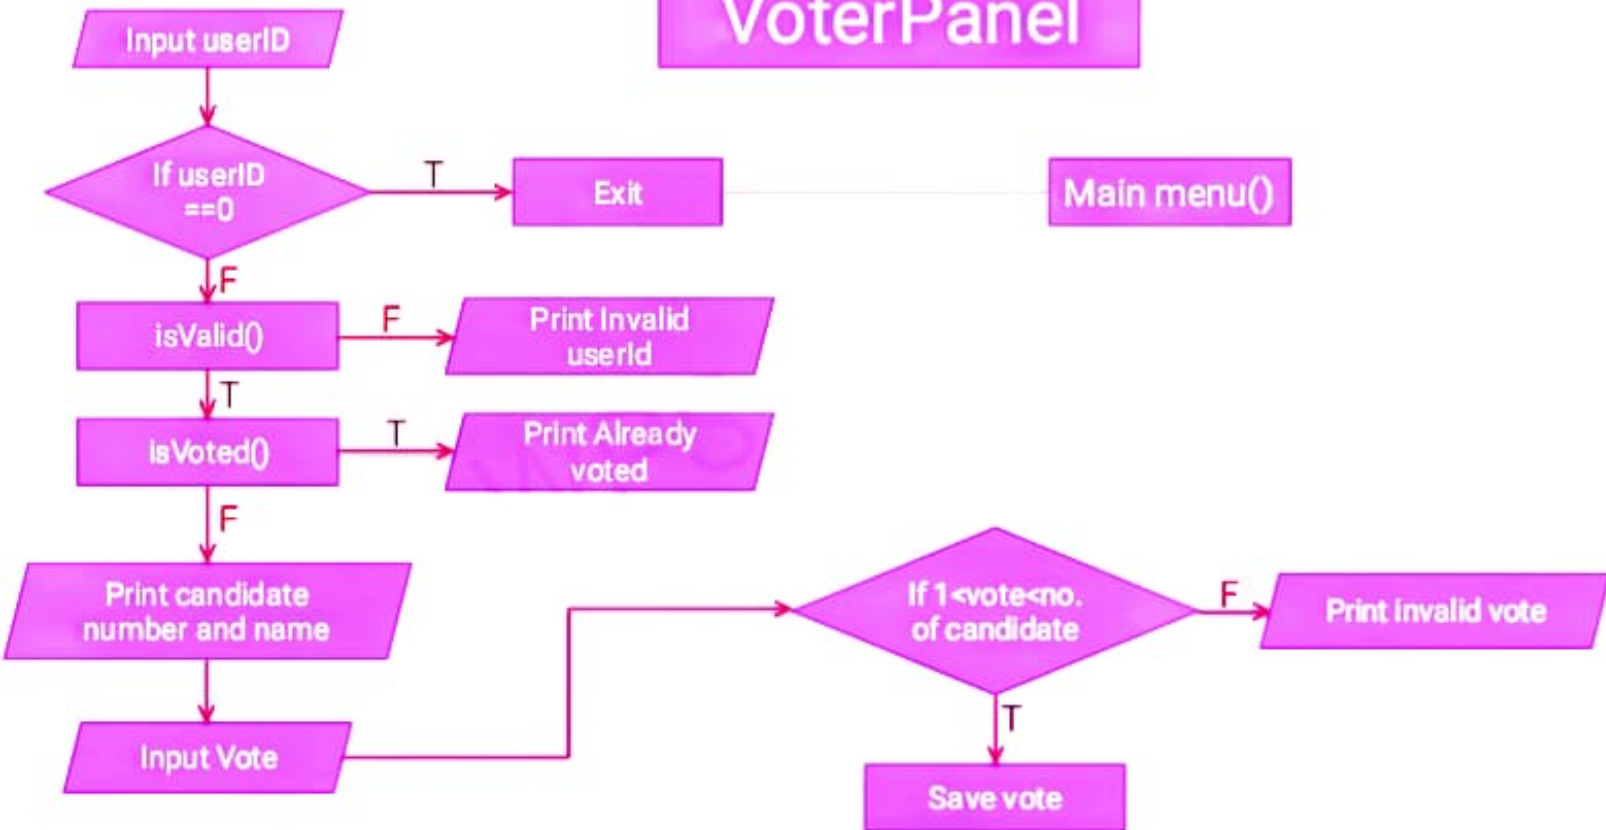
VoterPanel

Input userID

If userID ==0

T

Exit

Main menu()

F

isValid()

F

Print Invalid userId

T

isVoted()

T

Print Already voted

F

Print candidate number and name

Input Vote

If 1<vote<no. of candidate

F

Print invalid vote

T

Save vote